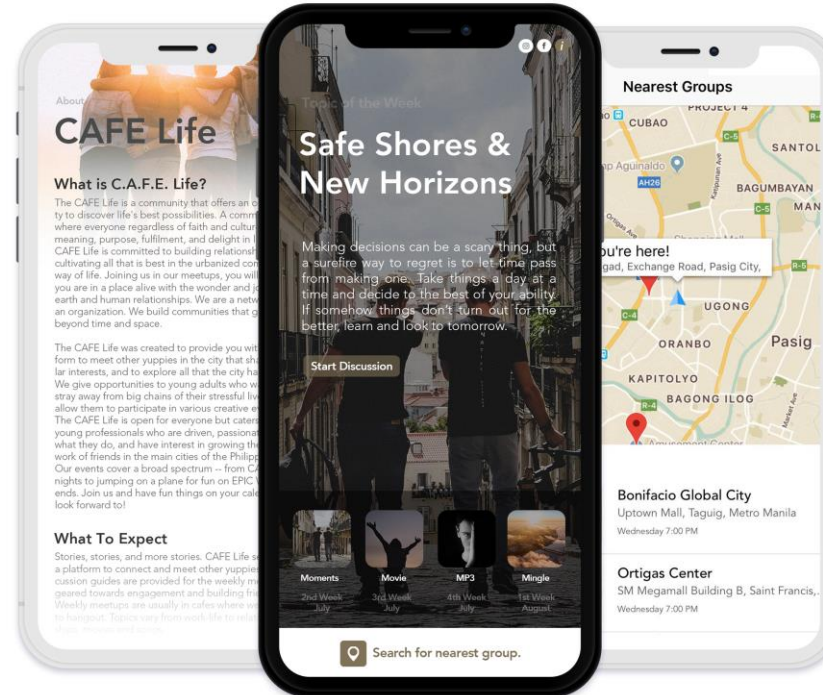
About

CAFE Life

What is C.A.F.E. Life?

The CAFE Life is a community that offers an o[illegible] ty to discover life's best possibilities. A comm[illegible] where everyone regardless of faith and cultu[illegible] meaning, purpose, fulfilment, and delight in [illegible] CAFE Life is committed to building relationsh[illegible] cultivating all that is best in the urbanized con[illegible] way of life. Joining us in our meetups, you will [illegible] you are in a place alive with the wonder and jo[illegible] earth and human relationships. We are a netw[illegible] an organization. We build communities that g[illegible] beyond time and space.

The CAFE Life was created to provide you wit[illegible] form to meet other yuppies in the city that sha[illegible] lar interests, and to explore all that the city ha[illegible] We give opportunities to young adults who w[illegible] stray away from big chains of their stressful liv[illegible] allow them to participate in various creative e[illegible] The CAFE Life is open for everyone but caters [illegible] young professionals who are driven, passionat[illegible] what they do, and have interest in growing the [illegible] work of friends in the main cities of the Philipp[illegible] Our events cover a broad spectrum -- from CA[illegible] nights to jumping on a plane for fun on EPIC W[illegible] ends. Join us and have fun things on your cale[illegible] look forward to!

What To Expect

Stories, stories, and more stories. CAFE Life se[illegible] a platform to connect and meet other yuppies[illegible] cussion guides are provided for the weekly m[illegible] geared towards engagement and building fri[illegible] Weekly meetups are usually in cafes where w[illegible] to hangout. Topics vary from work-life to relat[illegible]

Topic of the Week

Safe Shores & New Horizons

Making decisions can be a scary thing, but a surefire way to regret is to let time pass from making one. Take things a day at a time and decide to the best of your ability. If somehow things don't turn out for the better, learn and look to tomorrow.

Start Discussion

Moments
2nd Week July

Movie
3rd Week July

MP3
4th Week July

Mingle
1st Week August

Search for nearest group.

Nearest Groups

PROJECT 4
CUBAO
SANTOL
Aguinaldo
AH26
BAGUMBAYAN
MAN
u're here!
gad, Exchange Road, Pasig City,
UGONG
ORANBO
Pasig
KAPITOLYO
BAGONG ILOG
C-5
R-5
C-4
R-4

Bonifacio Global City
Uptown Mall, Taguig, Metro Manila
Wednesday 7:00 PM

Ortigas Center
SM Megamall Building B, Saint Francis,
Wednesday 7:00 PM